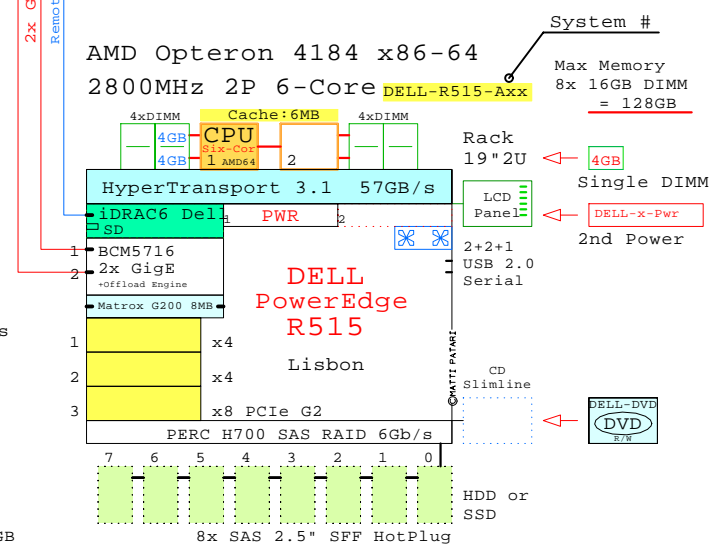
2x Gi
Remot
System #
AMD Opteron 4184 x86-64
2800MHz 2P 6-Core DELL-R515-Axx
Max Memory
8x 16GB DIMM
= 128GB
4xDIMM
Cache:6MB
4xDIMM
4GB
4GB
CPU
Six-Cor
1 AMD64
2
Rack
19"2U
4GB
Single DIMM
HyperTransport 3.1 57GB/s
iDRAC6 Dell
SD
1 PWR 2
LCD
Panel
DELL-x-Pwr
2nd Power
1 BCM5716
2 2x GigE
+Offload Engine
2+2+1
USB 2.0
Serial
Matrox G200 8MB
DELL
PowerEdge
R515
s
1 x4
Lisbon
2 x4
MATTI PATARI
CD
Slimline
DELL-DVD
DVD
R/W
3 x8 PCIe G2
PERC H700 SAS RAID 6Gb/s
7 6 5 4 3 2 1 0
HDD or
SSD
GB
8x SAS 2.5" SFF HotPlug